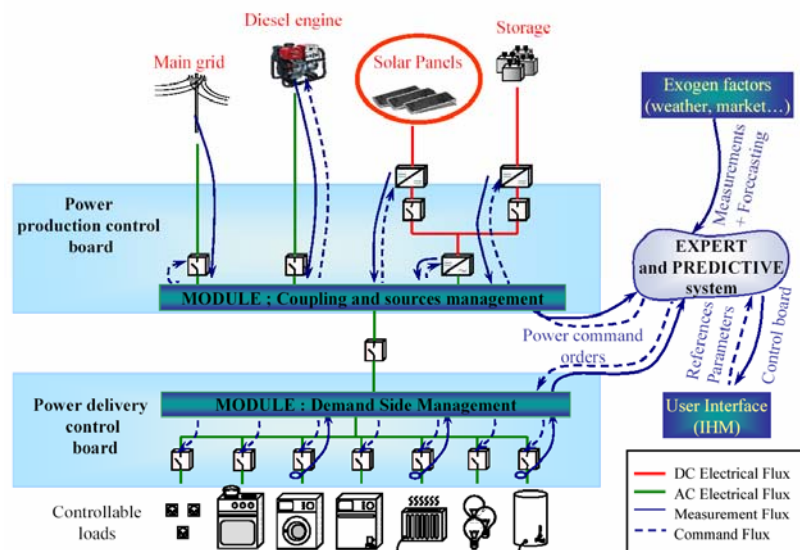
Diesel engine

Storage

Main grid

Solar Panels

Exogen factors (weather, market…)

Measurements + Forecasting

Power production control board

EXPERT and PREDICTIVE system

MODULE ; Coupling and sources management

Power command orders

References Parameters

Control board

Power delivery control board

MODULE : Demand Side Management

User Interface (IHM)

Controllable loads

| |
|---|
| DC Electrical Flux |
| AC Electrical Flux |
| Measurement Flux |
| Command Flux |